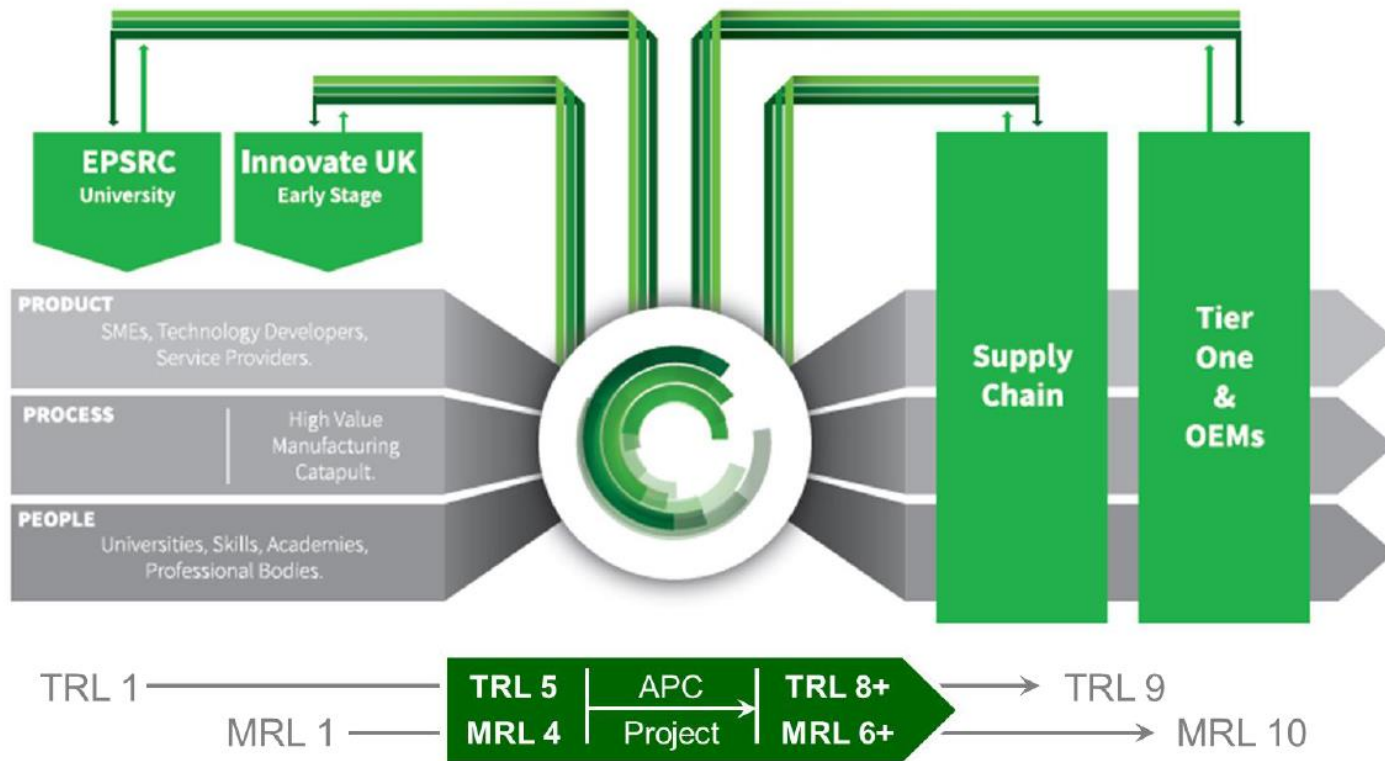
EPSRC
University

Innovate UK
Early Stage

PRODUCT
SMEs, Technology Developers, Service Providers.

PROCESS
High Value Manufacturing Catapult.

PEOPLE
Universities, Skills, Academies, Professional Bodies.

Supply Chain

Tier One & OEMs

TRL 1

MRL 1

TRL 5
MRL 4

APC
Project

TRL 8+
MRL 6+

TRL 9

MRL 10